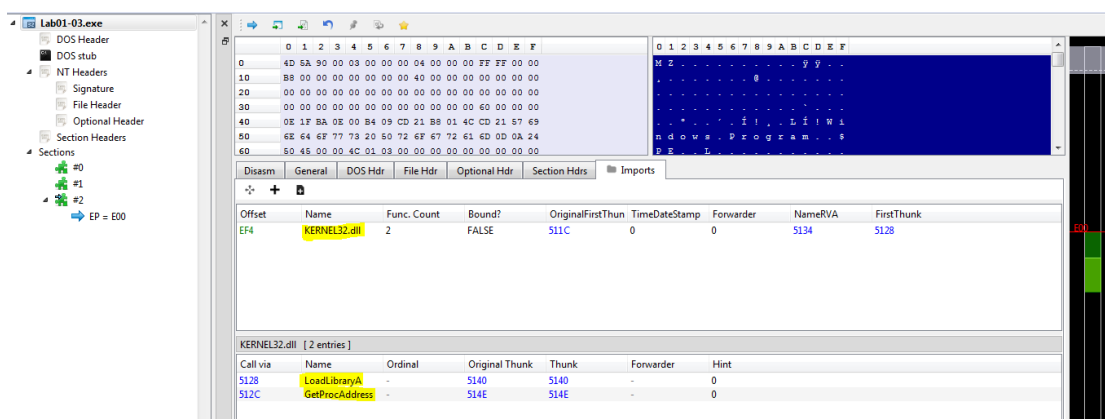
Lab01-03.exe
DOS Header
DOS stub
NT Headers
Signature
File Header
Optional Header
Section Headers
Sections
#0
#1
#2
EP = E00

| | 0 | 1 | 2 | 3 | 4 | 5 | 6 | 7 | 8 | 9 | A | B | C | D | E | F |
|---|---|---|---|---|---|---|---|---|---|---|---|---|---|---|---|---|
| 0 | 4D | 5A | 90 | 00 | 03 | 00 | 00 | 00 | 04 | 00 | 00 | 00 | FF | FF | 00 | 00 |
| 10 | B8 | 00 | 00 | 00 | 00 | 00 | 00 | 00 | 40 | 00 | 00 | 00 | 00 | 00 | 00 | 00 |
| 20 | 00 | 00 | 00 | 00 | 00 | 00 | 00 | 00 | 00 | 00 | 00 | 00 | 00 | 00 | 00 | 00 |
| 30 | 00 | 00 | 00 | 00 | 00 | 00 | 00 | 00 | 00 | 00 | 00 | 00 | 60 | 00 | 00 | 00 |
| 40 | 0E | 1F | BA | 0E | 00 | B4 | 09 | CD | 21 | B8 | 01 | 4C | CD | 21 | 57 | 69 |
| 50 | 6E | 64 | 6F | 77 | 73 | 20 | 50 | 72 | 6F | 67 | 72 | 61 | 6D | 0D | 0A | 24 |
| 60 | 50 | 45 | 00 | 00 | 4C | 01 | 03 | 00 | 00 | 00 | 00 | 00 | 00 | 00 | 00 | 00 |

0 1 2 3 4 5 6 7 8 9 A B C D E F
M Z . . . . . . . . . . ÿ ÿ . .
, . . . . . . . . @ . . . . . .
. . . . . . . . . . . . . . . .
. . . . . . . . . . . . ` . . .
. . º . . ´ . Í ! , . L Í ! W i
n d o w s . P r o g r a m . . $
P E . . L . . . . . . . . . . .

Disasm | General | DOS Hdr | File Hdr | Optional Hdr | Section Hdrs | Imports

| Offset | Name | Func. Count | Bound? | OriginalFirstThun | TimeDateStamp | Forwarder | NameRVA | FirstThunk |
|---|---|---|---|---|---|---|---|---|
| EF4 | KERNEL32.dll | 2 | FALSE | 511C | 0 | 0 | 5134 | 5128 |

KERNEL32.dll [ 2 entries ]

| Call via | Name | Ordinal | Original Thunk | Thunk | Forwarder | Hint |
|---|---|---|---|---|---|---|
| 5128 | LoadLibraryA | - | 5140 | 5140 | - | 0 |
| 512C | GetProcAddress | - | 514E | 514E | - | 0 |

E00